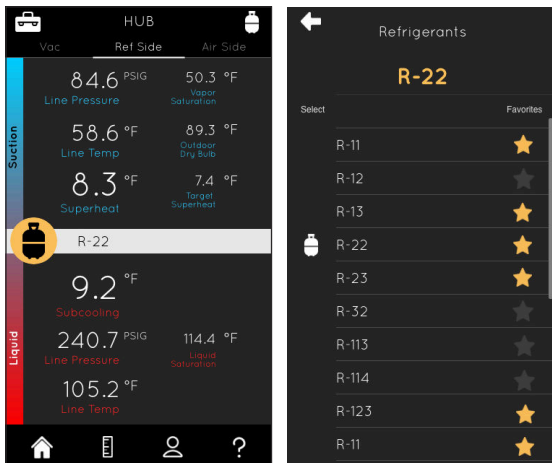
HUB

Vac Ref Side Air Side

Suction

84.6 PSIG
Line Pressure

50.3 °F
Vapor Saturation

58.6 °F
Line Temp

89.3 °F
Outdoor Dry Bulb

8.3 °F
Superheat

7.4 °F
Target Superheat

R-22

9.2 °F
Subcooling

Liquid

240.7 PSIG
Line Pressure

114.4 °F
Liquid Saturation

105.2 °F
Line Temp

?

Refrigerants

R-22

Select

Favorites

R-11
R-12
R-13
R-22
R-23
R-32
R-113
R-114
R-123
R-11